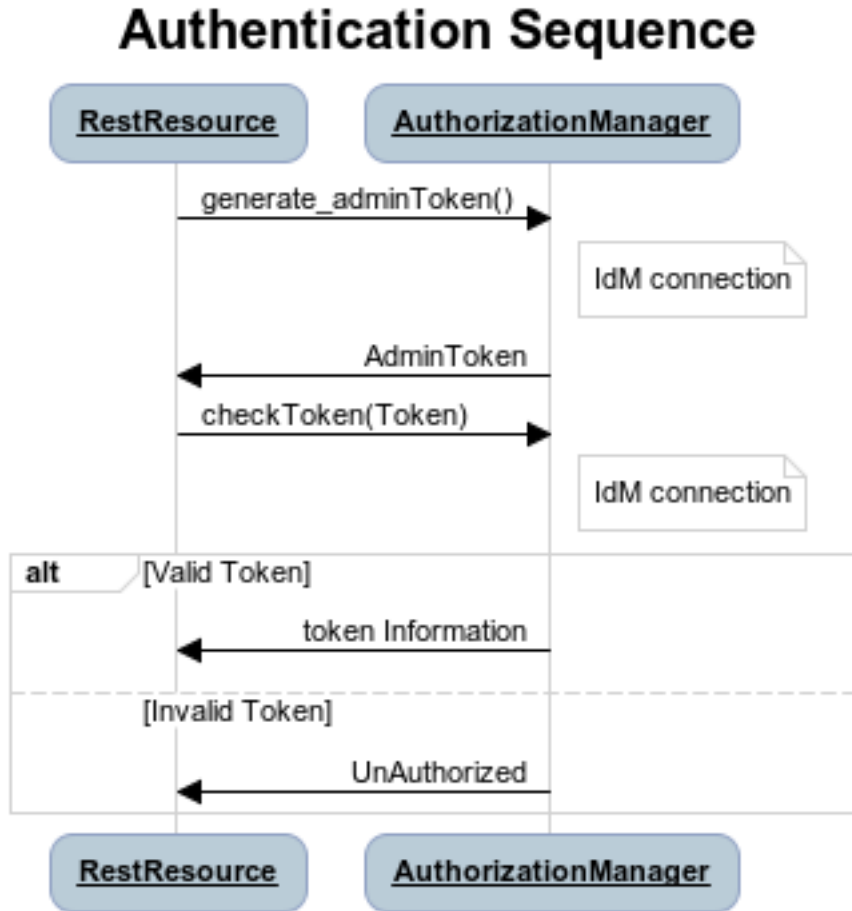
Authentication Sequence

RestResource

AuthorizationManager

generate_adminToken()

IdM connection

AdminToken

checkToken(Token)

IdM connection

alt [Valid Token]

token Information

[Invalid Token]

UnAuthorized

RestResource

AuthorizationManager